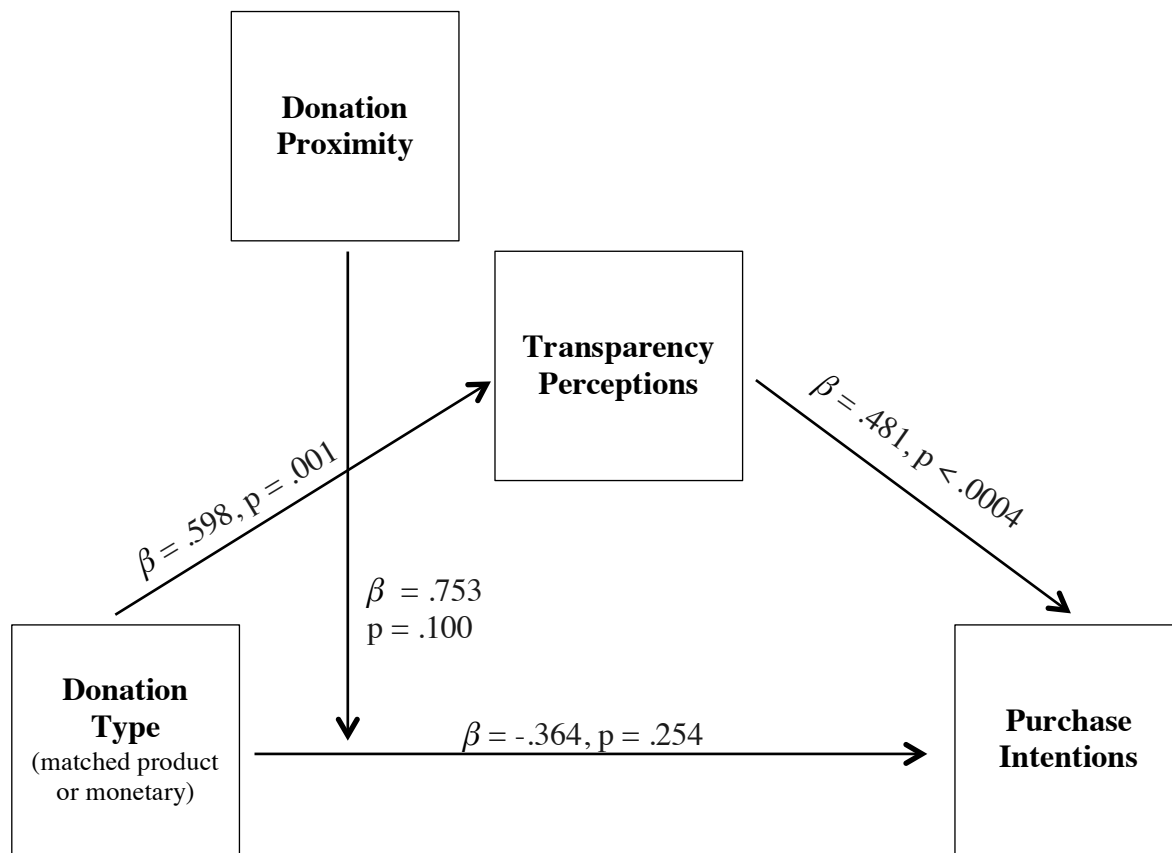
Donation Proximity

Transparency Perceptions

$\beta$ = .598, p = .001

$\beta$ = .481, p < .0004

$\beta$ = .753
p = .100

Donation Type
(matched product or monetary)

$\beta$ = -.364, p = .254

Purchase Intentions